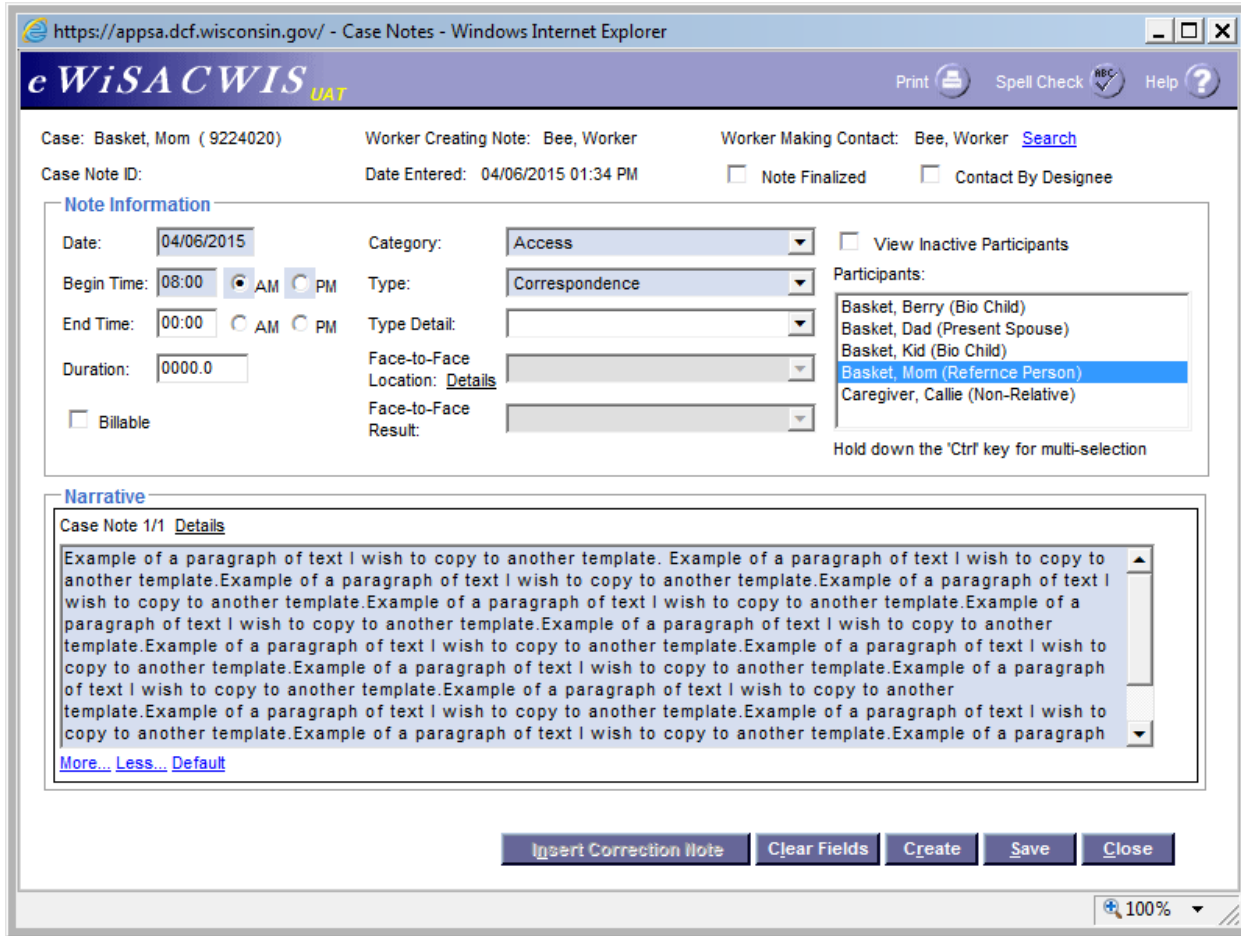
https://appsa.dcf.wisconsin.gov/ - Case Notes - Windows Internet Explorer

eWiSACWIS UAT

Print Spell Check Help

Case: Basket, Mom ( 9224020) Worker Creating Note: Bee, Worker Worker Making Contact: Bee, Worker Search

Case Note ID: Date Entered: 04/06/2015 01:34 PM Note Finalized Contact By Designee

Note Information

Date: 04/06/2015

Begin Time: 08:00 AM PM

End Time: 00:00 AM PM

Duration: 0000.0

Billable

Category: Access

Type: Correspondence

Type Detail:

Face-to-Face Location: Details

Face-to-Face Result:

View Inactive Participants

Participants:

Basket, Berry (Bio Child)
Basket, Dad (Present Spouse)
Basket, Kid (Bio Child)
Basket, Mom (Refernce Person)
Caregiver, Callie (Non-Relative)

Hold down the 'Ctrl' key for multi-selection

Narrative

Case Note 1/1 Details

Example of a paragraph of text I wish to copy to another template. Example of a paragraph of text I wish to copy to another template.Example of a paragraph of text I wish to copy to another template.Example of a paragraph of text I wish to copy to another template.Example of a paragraph of text I wish to copy to another template.Example of a paragraph of text I wish to copy to another template.Example of a paragraph of text I wish to copy to another template.Example of a paragraph of text I wish to copy to another template.Example of a paragraph of text I wish to copy to another template.Example of a paragraph of text I wish to copy to another template.Example of a paragraph of text I wish to copy to another template.Example of a paragraph of text I wish to copy to another template.Example of a paragraph of text I wish to copy to another template.Example of a paragraph of text I wish to copy to another template.Example of a paragraph

More... Less... Default

Insert Correction Note Clear Fields Create Save Close

100%